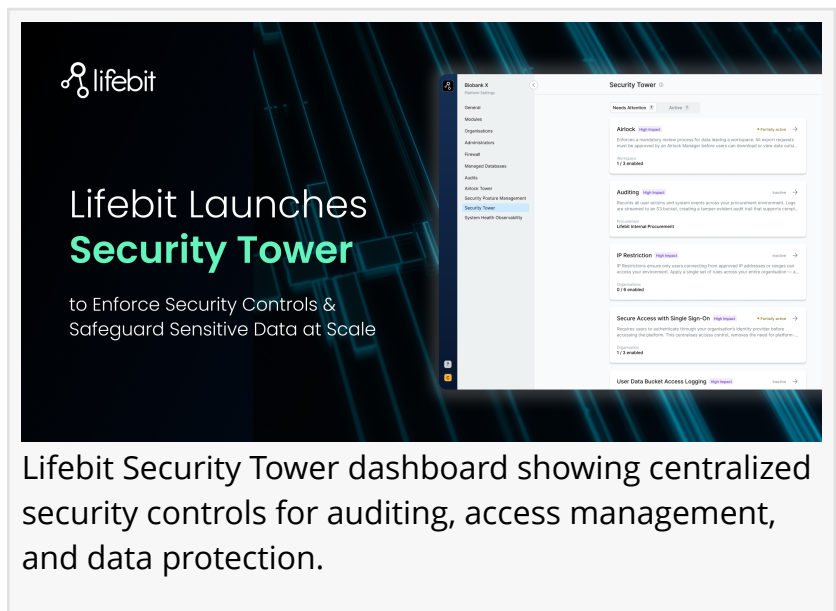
lifebit

Lifebit Launches
Security Tower

to Enforce Security Controls & Safeguard Sensitive Data at Scale

Biobank X
Platform Settings

General
Modules
Organisations
Administrators
Firewall
Managed Databases
Audits
Airlock Tower
Security Posture Management
Security Tower
System Health Observability

Security Tower

Needs Attention
Active

Airlock High Impact
Partially active
Enforces a mandatory review process for data leaving a workspace. All export requests must be approved by an Airlock Manager before users can download or view data outsi...
Workspace
1 / 3 enabled

Auditing High Impact
Inactive
Records all user actions and system events across your procurement environment. Logs are streamed to an S3 bucket, creating a tamper-evident audit trail that supports compl...
Procurement
Lifebit Internal Procurement

IP Restriction High Impact
Inactive
IP Restrictions ensure only users connecting from approved IP addresses or ranges can access your environment. Apply a single set of rules across your entire organisation — a...
Organisation
0 / 6 enabled

Secure Access with Single Sign-On High Impact
Partially active
Requires users to authenticate through your organisation's identity provider before accessing the platform. This centralises access control, removes the need for platform-...
Organisation
1 / 3 enabled

User Data Bucket Access Logging High Impact
Inactive

Lifebit Security Tower dashboard showing centralized security controls for auditing, access management, and data protection.